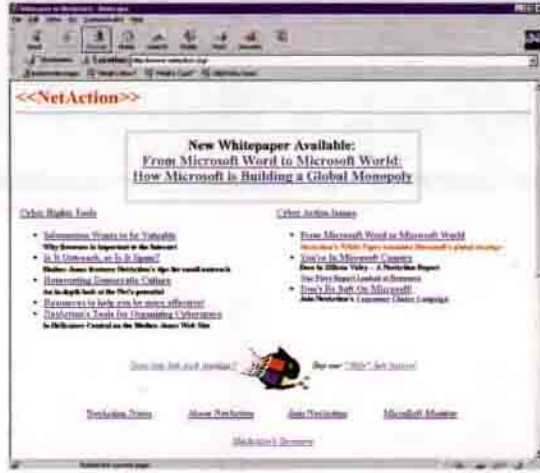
<<NetAction>>

New Whitepaper Available:
From Microsoft Word to Microsoft World:
How Microsoft is Building a Global Monopoly

Cyber Rights Tools

- Information Wants to be Valuable
- Is It Outreach, or Is It Spam?
- Reinventing Democratic Culture
- Resources to help you be more effective!
- NetAction's Tools for Organizing Cyberspace

Cyber Action Issues

- From Microsoft Word to Microsoft World
- You're In Microsoft Country
- Don't Be Soft On Microsoft!

NetAction News    About NetAction    Join NetAction    Microsoft Monitor

NetAction's Resources